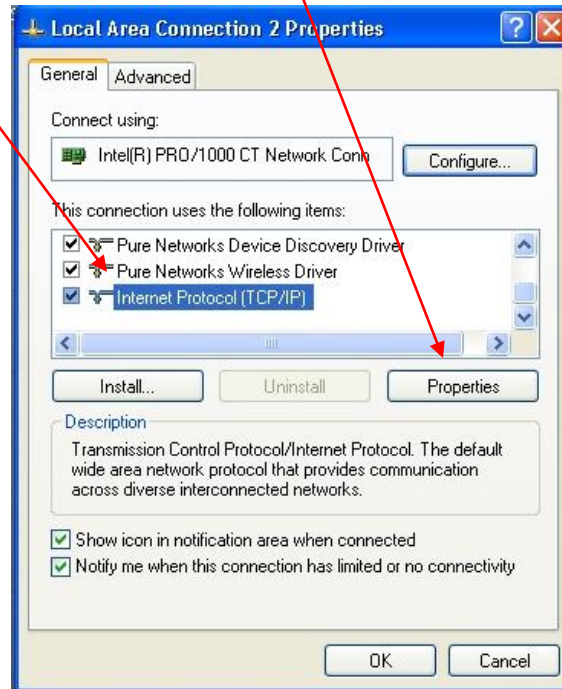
Local Area Connection 2 Properties

General Advanced

Connect using:

Intel(R) PRO/1000 CT Network Conn

Configure...

This connection uses the following items:

Pure Networks Device Discovery Driver
Pure Networks Wireless Driver
Internet Protocol (TCP/IP)

Install... Uninstall Properties

Description

Transmission Control Protocol/Internet Protocol. The default wide area network protocol that provides communication across diverse interconnected networks.

Show icon in notification area when connected
Notify me when this connection has limited or no connectivity

OK Cancel